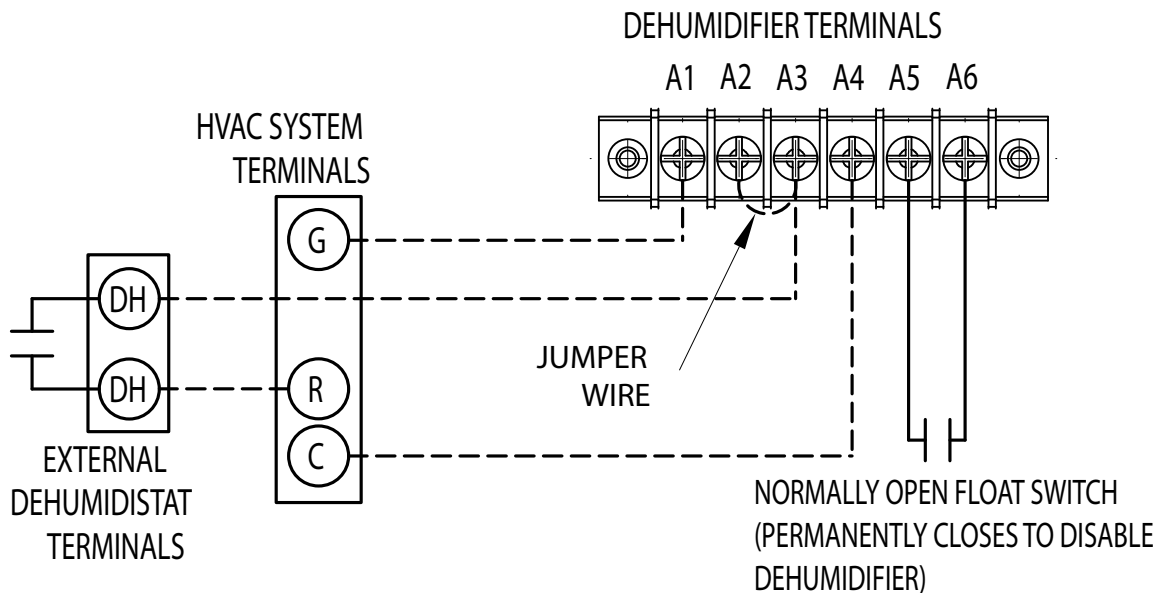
DEHUMIDIFIER TERMINALS

A1 A2 A3 A4 A5 A6

HVAC SYSTEM TERMINALS

G

DH

DH

R

C

JUMPER WIRE

EXTERNAL DEHUMIDISTAT TERMINALS

NORMALLY OPEN FLOAT SWITCH (PERMANENTLY CLOSES TO DISABLE DEHUMIDIFIER)